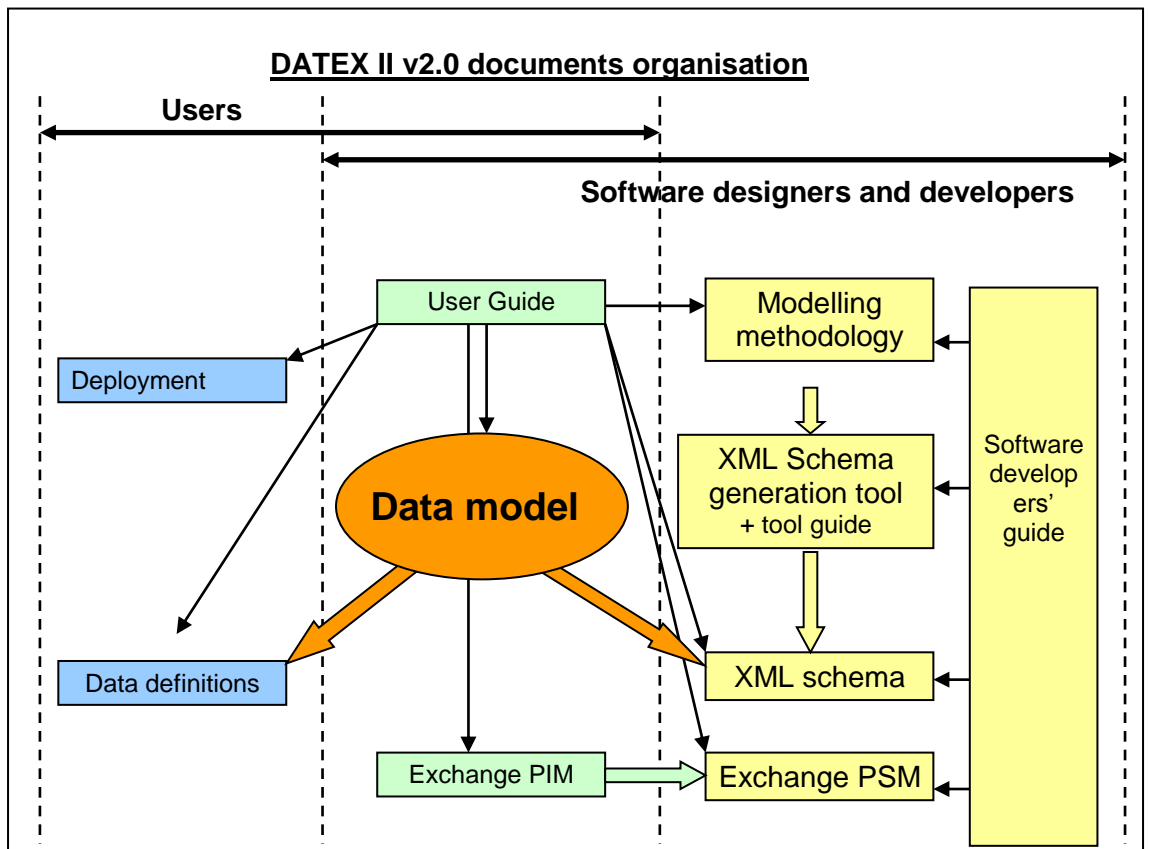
DATEX II v2.0 documents organisation

Users

Software designers and developers

User Guide

Modelling methodology

Deployment

Data model

XML Schema generation tool + tool guide

Software developers' guide

Data definitions

XML schema

Exchange PIM

Exchange PSM